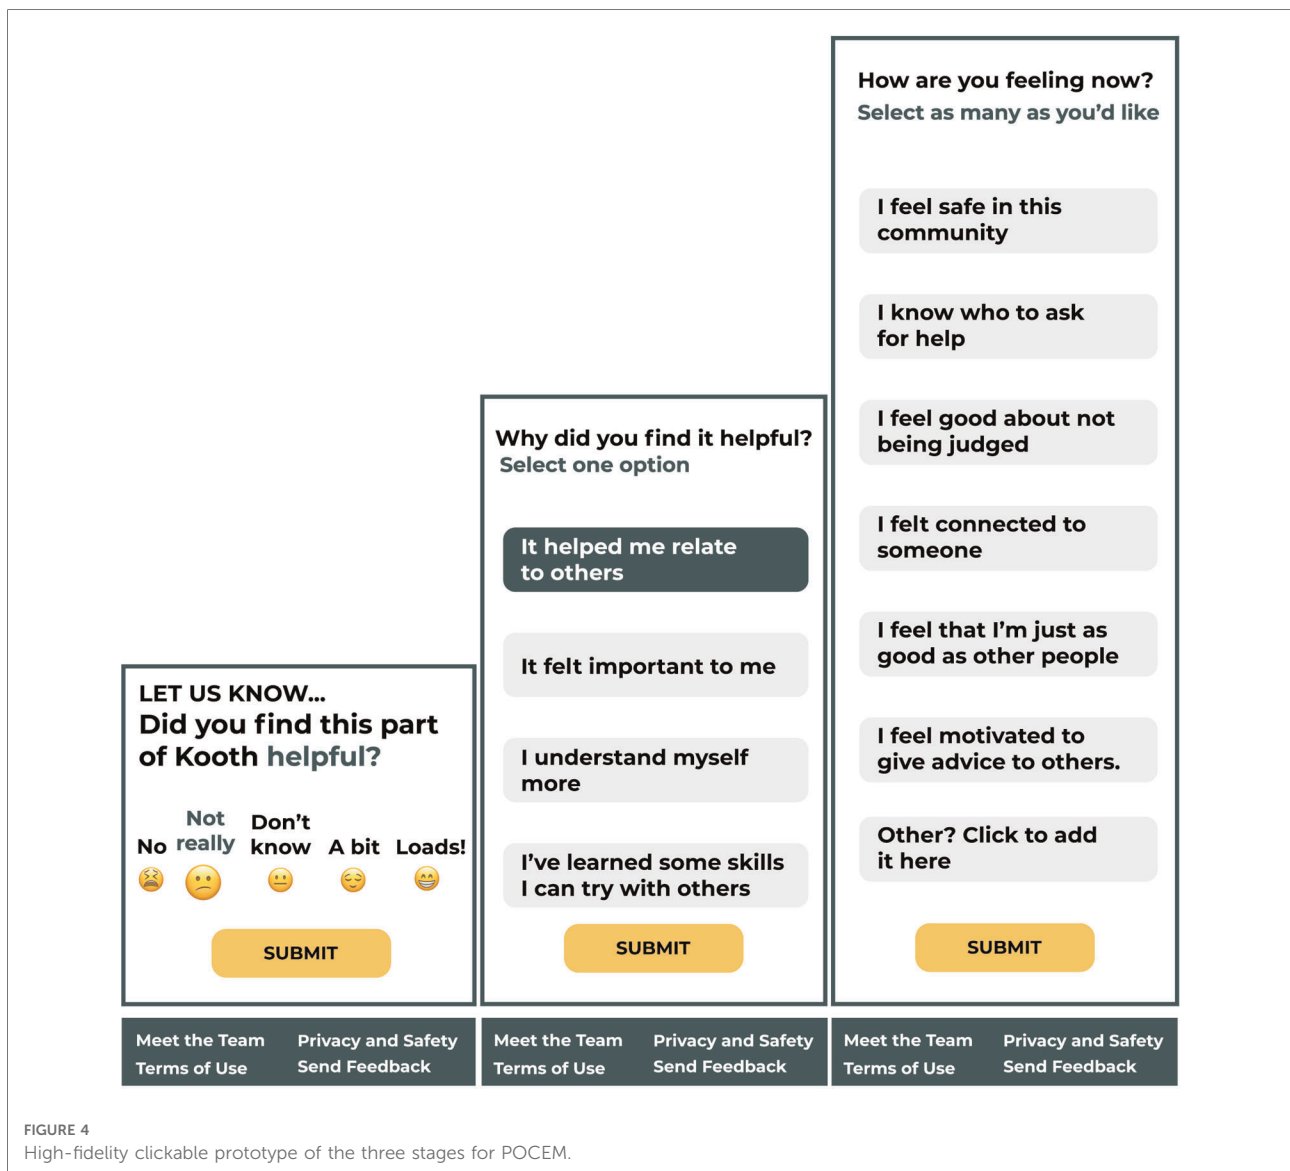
LET US KNOW...
Did you find this part of Kooth helpful?

No
Not really
Don't know
A bit
Loads!

SUBMIT

Meet the Team
Terms of Use
Privacy and Safety
Send Feedback

Why did you find it helpful?
Select one option

It helped me relate to others

It felt important to me

I understand myself more

I've learned some skills I can try with others

SUBMIT

Meet the Team
Terms of Use
Privacy and Safety
Send Feedback

How are you feeling now?
Select as many as you'd like

I feel safe in this community

I know who to ask for help

I feel good about not being judged

I felt connected to someone

I feel that I'm just as good as other people

I feel motivated to give advice to others.

Other? Click to add it here

SUBMIT

Meet the Team
Terms of Use
Privacy and Safety
Send Feedback

FIGURE 4
High-fidelity clickable prototype of the three stages for POCEM.